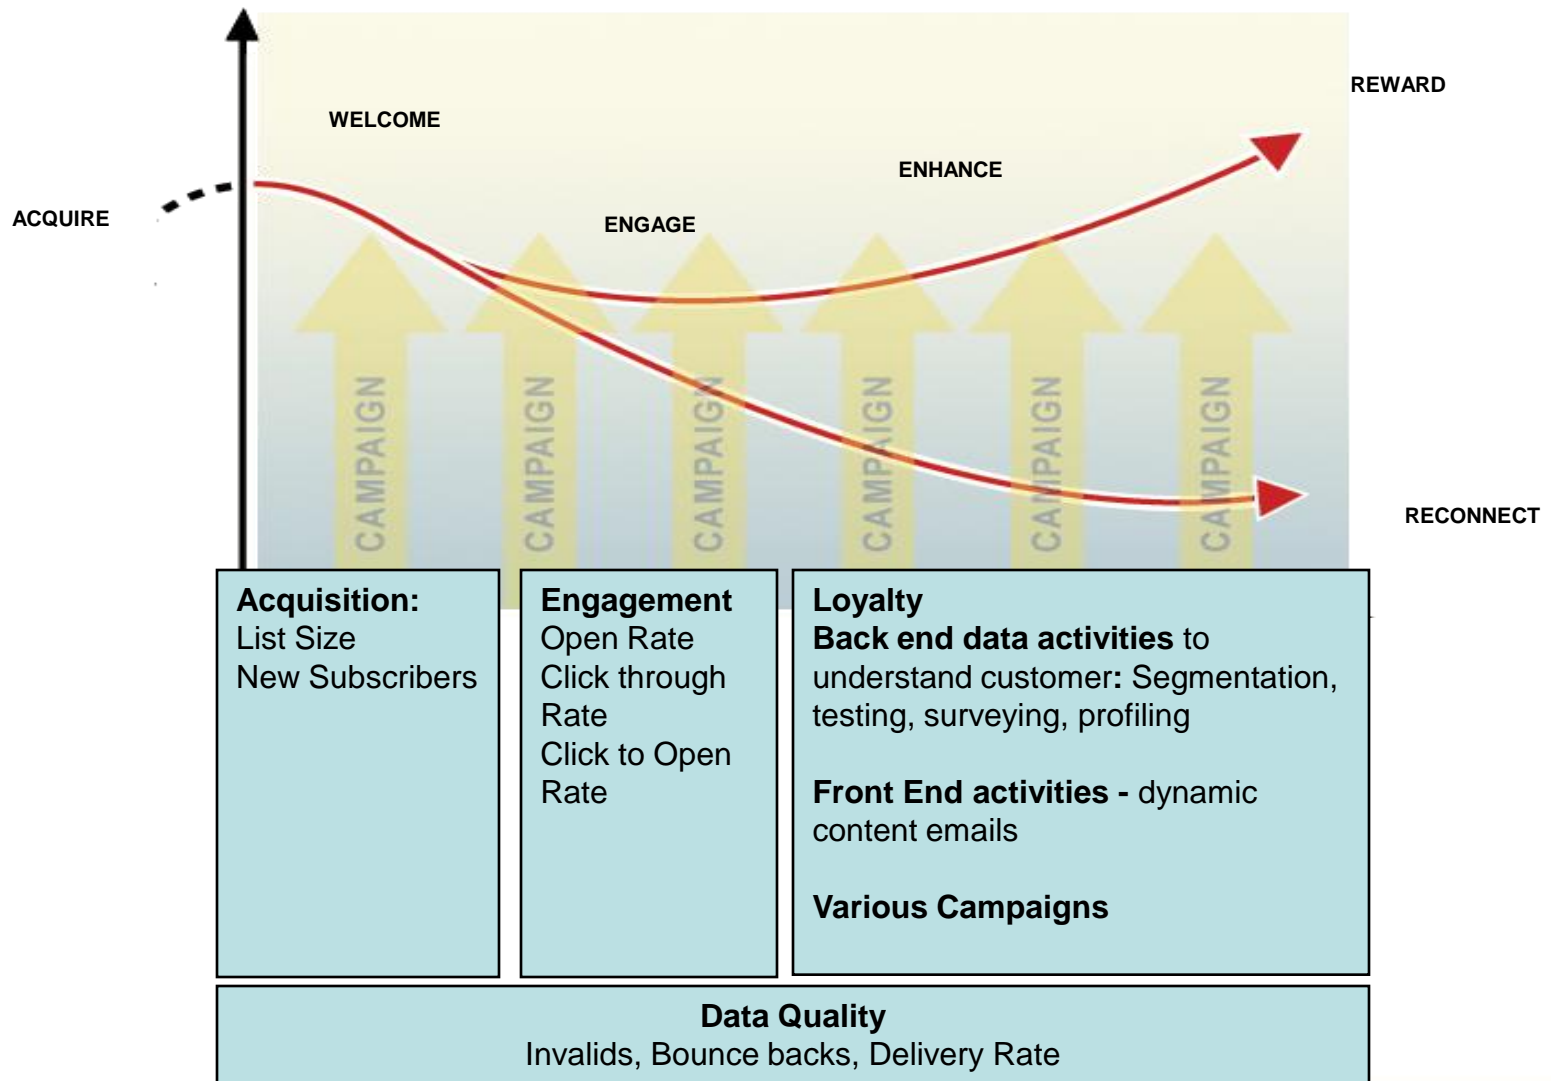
REWARD

WELCOME

ENHANCE

ACQUIRE

ENGAGE

CAMPAIGN CAMPAIGN CAMPAIGN CAMPAIGN CAMPAIGN CAMPAIGN

RECONNECT

**Acquisition:**
List Size
New Subscribers

**Engagement**
Open Rate
Click through Rate
Click to Open Rate

**Loyalty**
**Back end data activities** to understand customer**:** Segmentation, testing, surveying, profiling

**Front End activities -** dynamic content emails

**Various Campaigns**

**Data Quality**
Invalids, Bounce backs, Delivery Rate